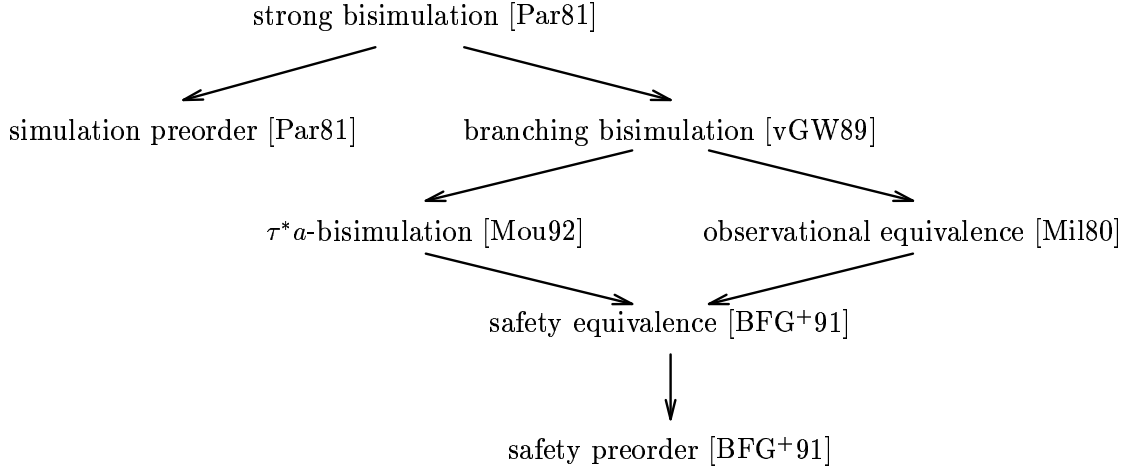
strong bisimulation [Par81]

simulation preorder [Par81]

branching bisimulation [vGW89]

$\tau^*a$-bisimulation [Mou92]

observational equivalence [Mil80]

safety equivalence [BFG$^+$91]

safety preorder [BFG$^+$91]